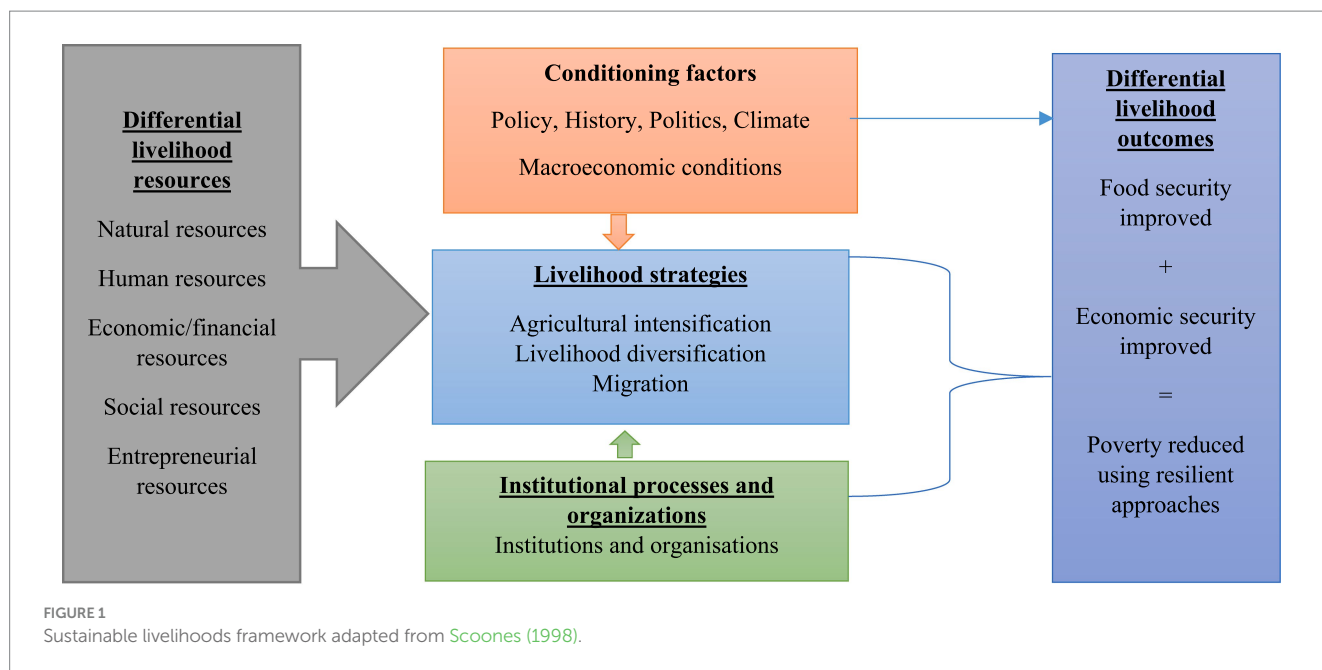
Differential livelihood resources

Natural resources

Human resources

Economic/financial resources

Social resources

Entrepreneurial resources

Conditioning factors

Policy, History, Politics, Climate

Macroeconomic conditions

Livelihood strategies

Agricultural intensification
Livelihood diversification
Migration

Institutional processes and organizations
Institutions and organisations

Differential livelihood outcomes

Food security improved

+

Economic security improved

=

Poverty reduced using resilient approaches

FIGURE 1
Sustainable livelihoods framework adapted from Scoones (1998).